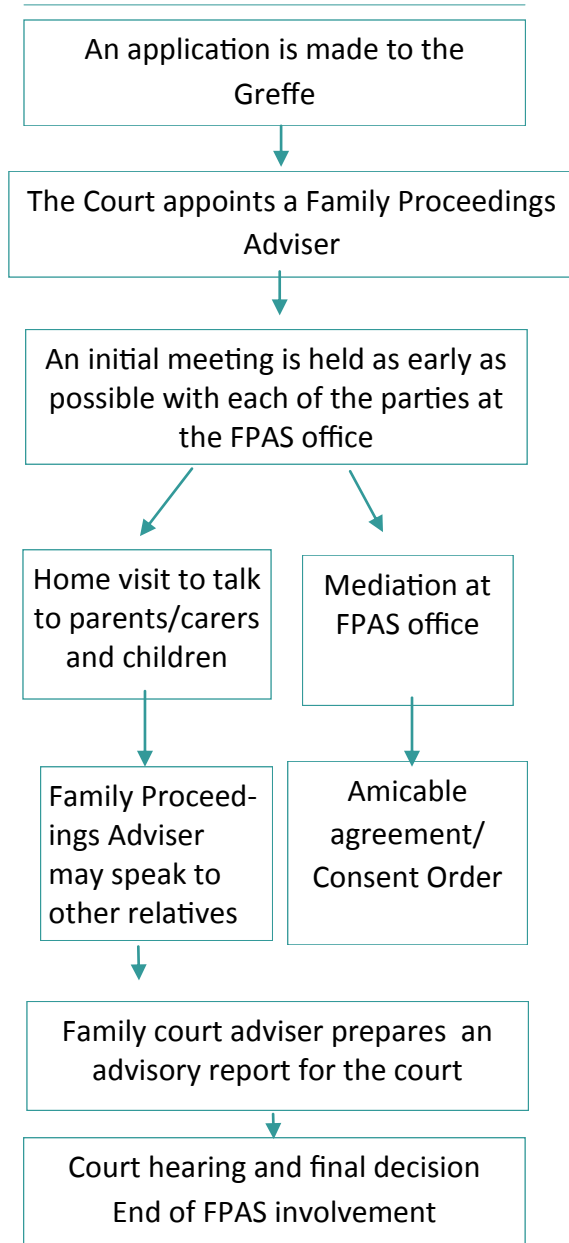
An application is made to the Greffe

The Court appoints a Family Proceedings Adviser

An initial meeting is held as early as possible with each of the parties at the FPAS office

Home visit to talk to parents/carers and children

Mediation at FPAS office

Family Proceedings Adviser may speak to other relatives

Amicable agreement/ Consent Order

Family court adviser prepares an advisory report for the court

Court hearing and final decision
End of FPAS involvement